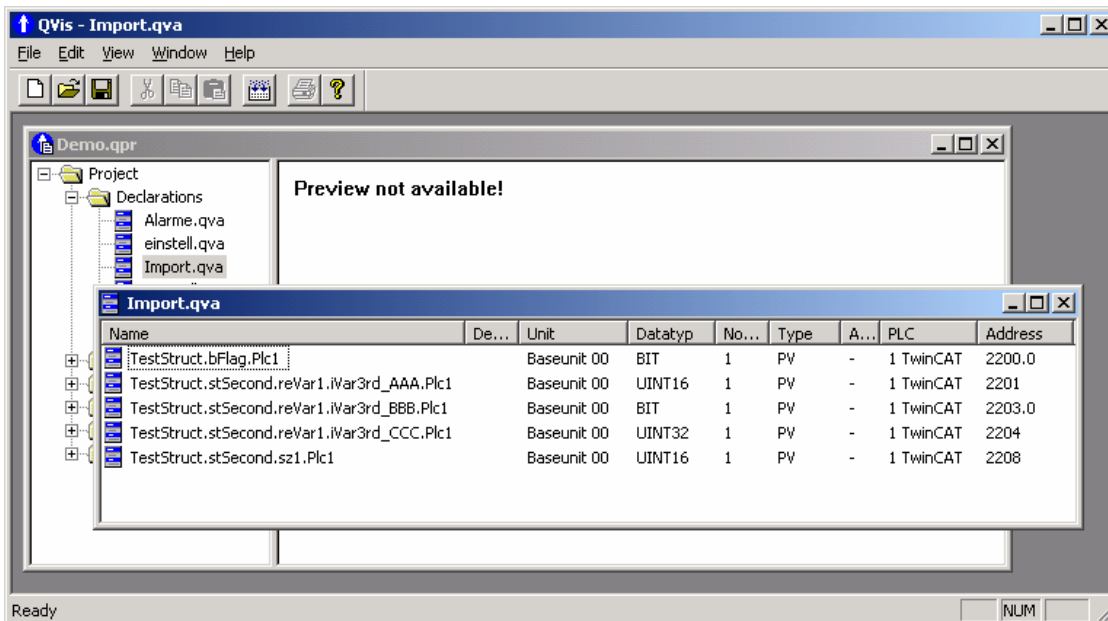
QVis - Import.qva

File Edit View Window Help

Demo.qpr

Project
Declarations
Alarme.qva
einstell.qva
Import.qva

Preview not available!

Import.qva

| Name | De... | Unit | Datatyp | No... | Type | A... | PLC | Address |
|---|---|---|---|---|---|---|---|---|
| TestStruct.bFlag.Plc1 | | Baseunit 00 | BIT | 1 | PV | - | 1 TwinCAT | 2200.0 |
| TestStruct.stSecond.reVar1.iVar3rd_AAA.Plc1 | | Baseunit 00 | UINT16 | 1 | PV | - | 1 TwinCAT | 2201 |
| TestStruct.stSecond.reVar1.iVar3rd_BBB.Plc1 | | Baseunit 00 | BIT | 1 | PV | - | 1 TwinCAT | 2203.0 |
| TestStruct.stSecond.reVar1.iVar3rd_CCC.Plc1 | | Baseunit 00 | UINT32 | 1 | PV | - | 1 TwinCAT | 2204 |
| TestStruct.stSecond.sz1.Plc1 | | Baseunit 00 | UINT16 | 1 | PV | - | 1 TwinCAT | 2208 |

Ready
NUM